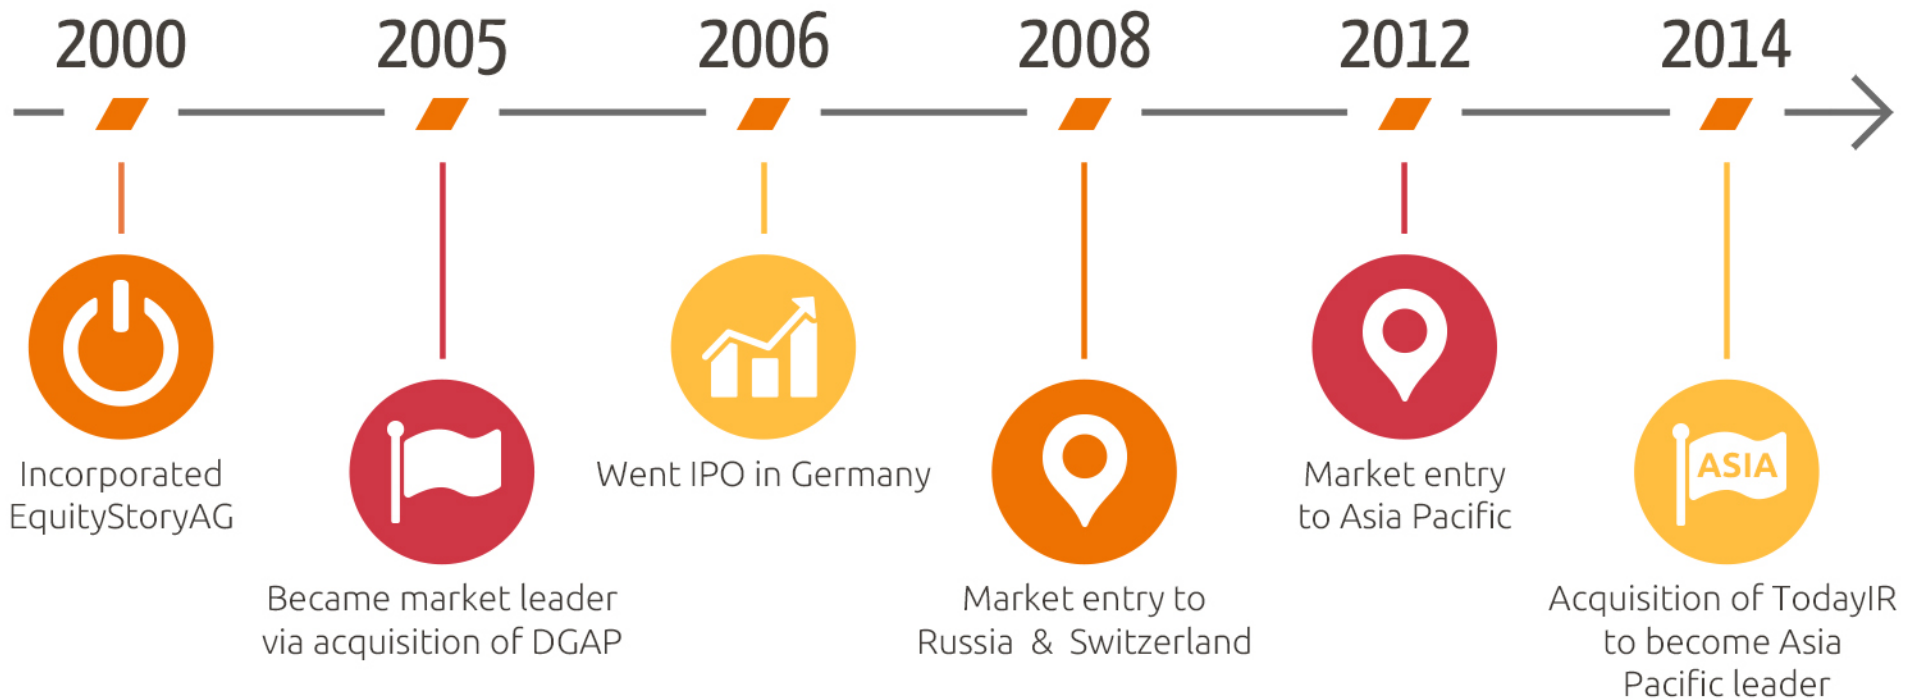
2000

Incorporated EquityStoryAG

2005

Became market leader via acquisition of DGAP

2006

Went IPO in Germany

2008

Market entry to Russia & Switzerland

2012

Market entry to Asia Pacific

2014

ASIA

Acquisition of TodayIR to become Asia Pacific leader